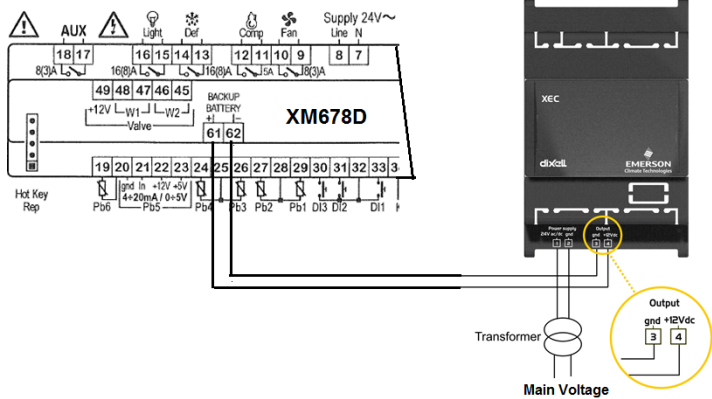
AUX
Light
Def
Comp
Fan
Supply 24V~
Line N
18 17
16 15 14 13
12 11 10 9
8 7
8(3)A
16(8)A
16(8)A
5A
8(3)A
49 48 47 46 45
+12V W1 W2
Valve
BACKUP BATTERY
+ −
61 62
XM678D
19 20 21 22 23 24 25 26 27 28 29 30 31 32 33 34
gnd In +12V +5V
4÷20mA / 0÷5V
Pb6 Pb5 Pb4 Pb3 Pb2 Pb1 DI3 DI2 DI1
Hot Key
Rep
XEC
dixell
EMERSON
Climate Technologies
Power supply
24V ac/dc gnd
1 2
Output
gnd +12Vdc
3 4
Output
gnd +12Vdc
3 4
Transformer
Main Voltage